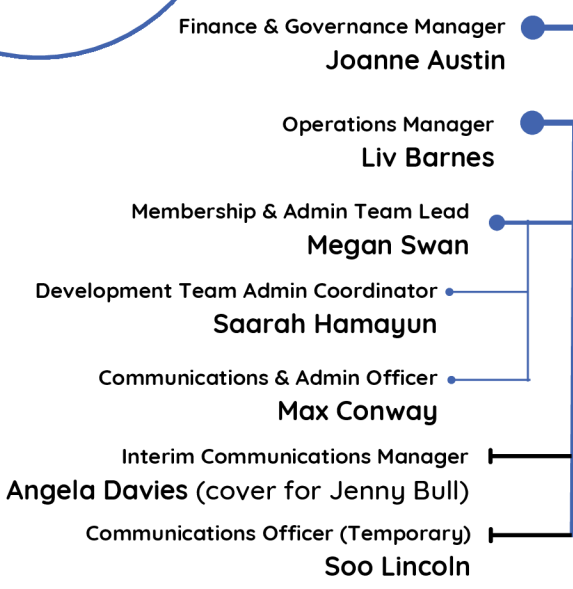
Finance & Governance Manager
Joanne Austin

Operations Manager
Liv Barnes

Membership & Admin Team Lead
Megan Swan

Development Team Admin Coordinator
Saarah Hamayun

Communications & Admin Officer
Max Conway

Interim Communications Manager
Angela Davies (cover for Jenny Bull)

Communications Officer (Temporary)
Soo Lincoln